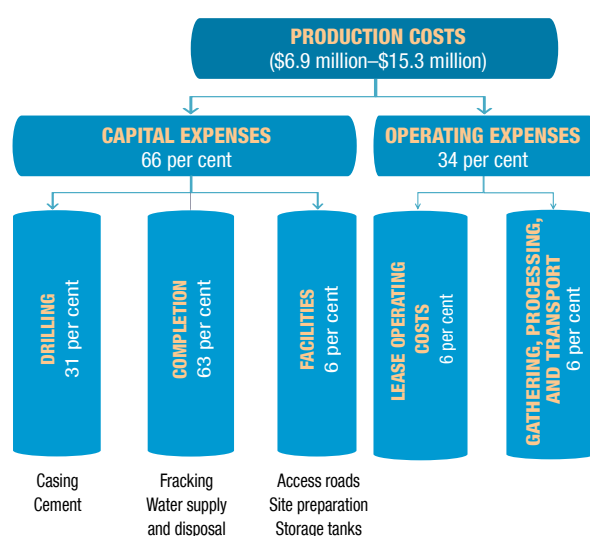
PRODUCTION COSTS
($6.9 million–$15.3 million)

CAPITAL EXPENSES
66 per cent

OPERATING EXPENSES
34 per cent

DRILLING
31 per cent

COMPLETION
63 per cent

FACILITIES
6 per cent

LEASE OPERATING COSTS
6 per cent

GATHERING, PROCESSING, AND TRANSPORT
6 per cent

Casing
Cement

Fracking
Water supply and disposal

Access roads
Site preparation
Storage tanks